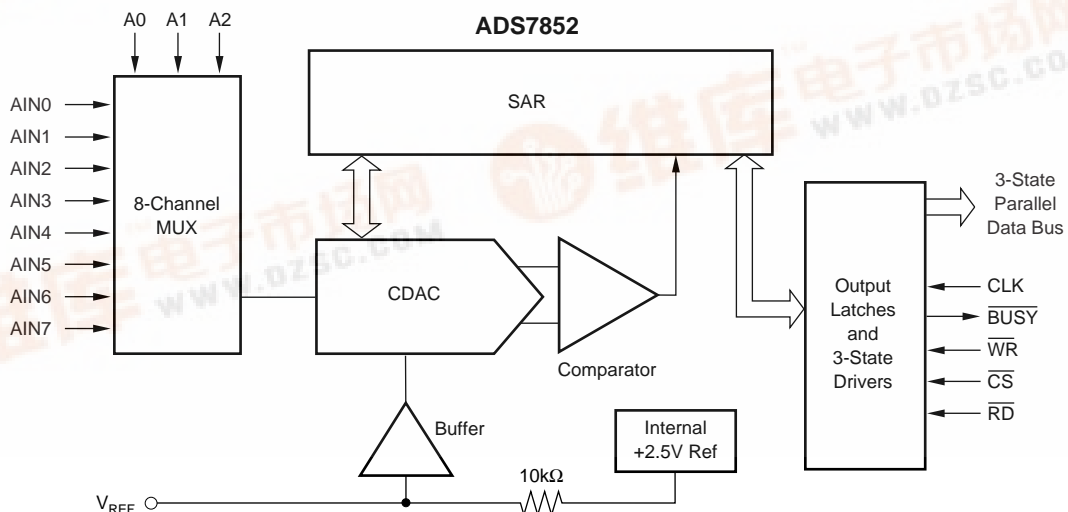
ADS7852

A0 A1 A2

AIN0
AIN1
AIN2
AIN3
AIN4
AIN5
AIN6
AIN7

8-Channel MUX

SAR

CDAC

Comparator

Buffer

3-State Parallel Data Bus

Output Latches and 3-State Drivers

CLK
$\overline{BUSY}$
$\overline{WR}$
$\overline{CS}$
$\overline{RD}$

Internal +2.5V Ref

10kΩ

$V_{REF}$

www.dzsc.com
www.dzsc.com